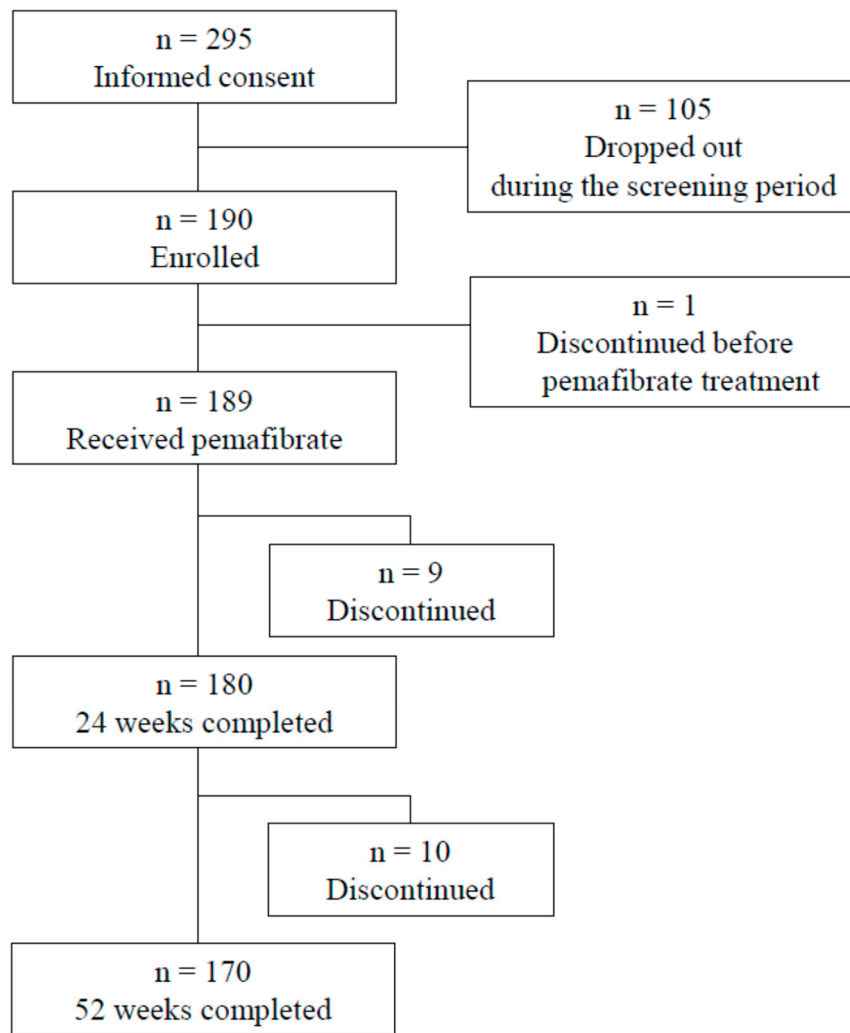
n = 295
Informed consent

n = 105
Dropped out
during the screening period

n = 190
Enrolled

n = 1
Discontinued before
pemafibrate treatment

n = 189
Received pemafibrate

n = 9
Discontinued

n = 180
24 weeks completed

n = 10
Discontinued

n = 170
52 weeks completed